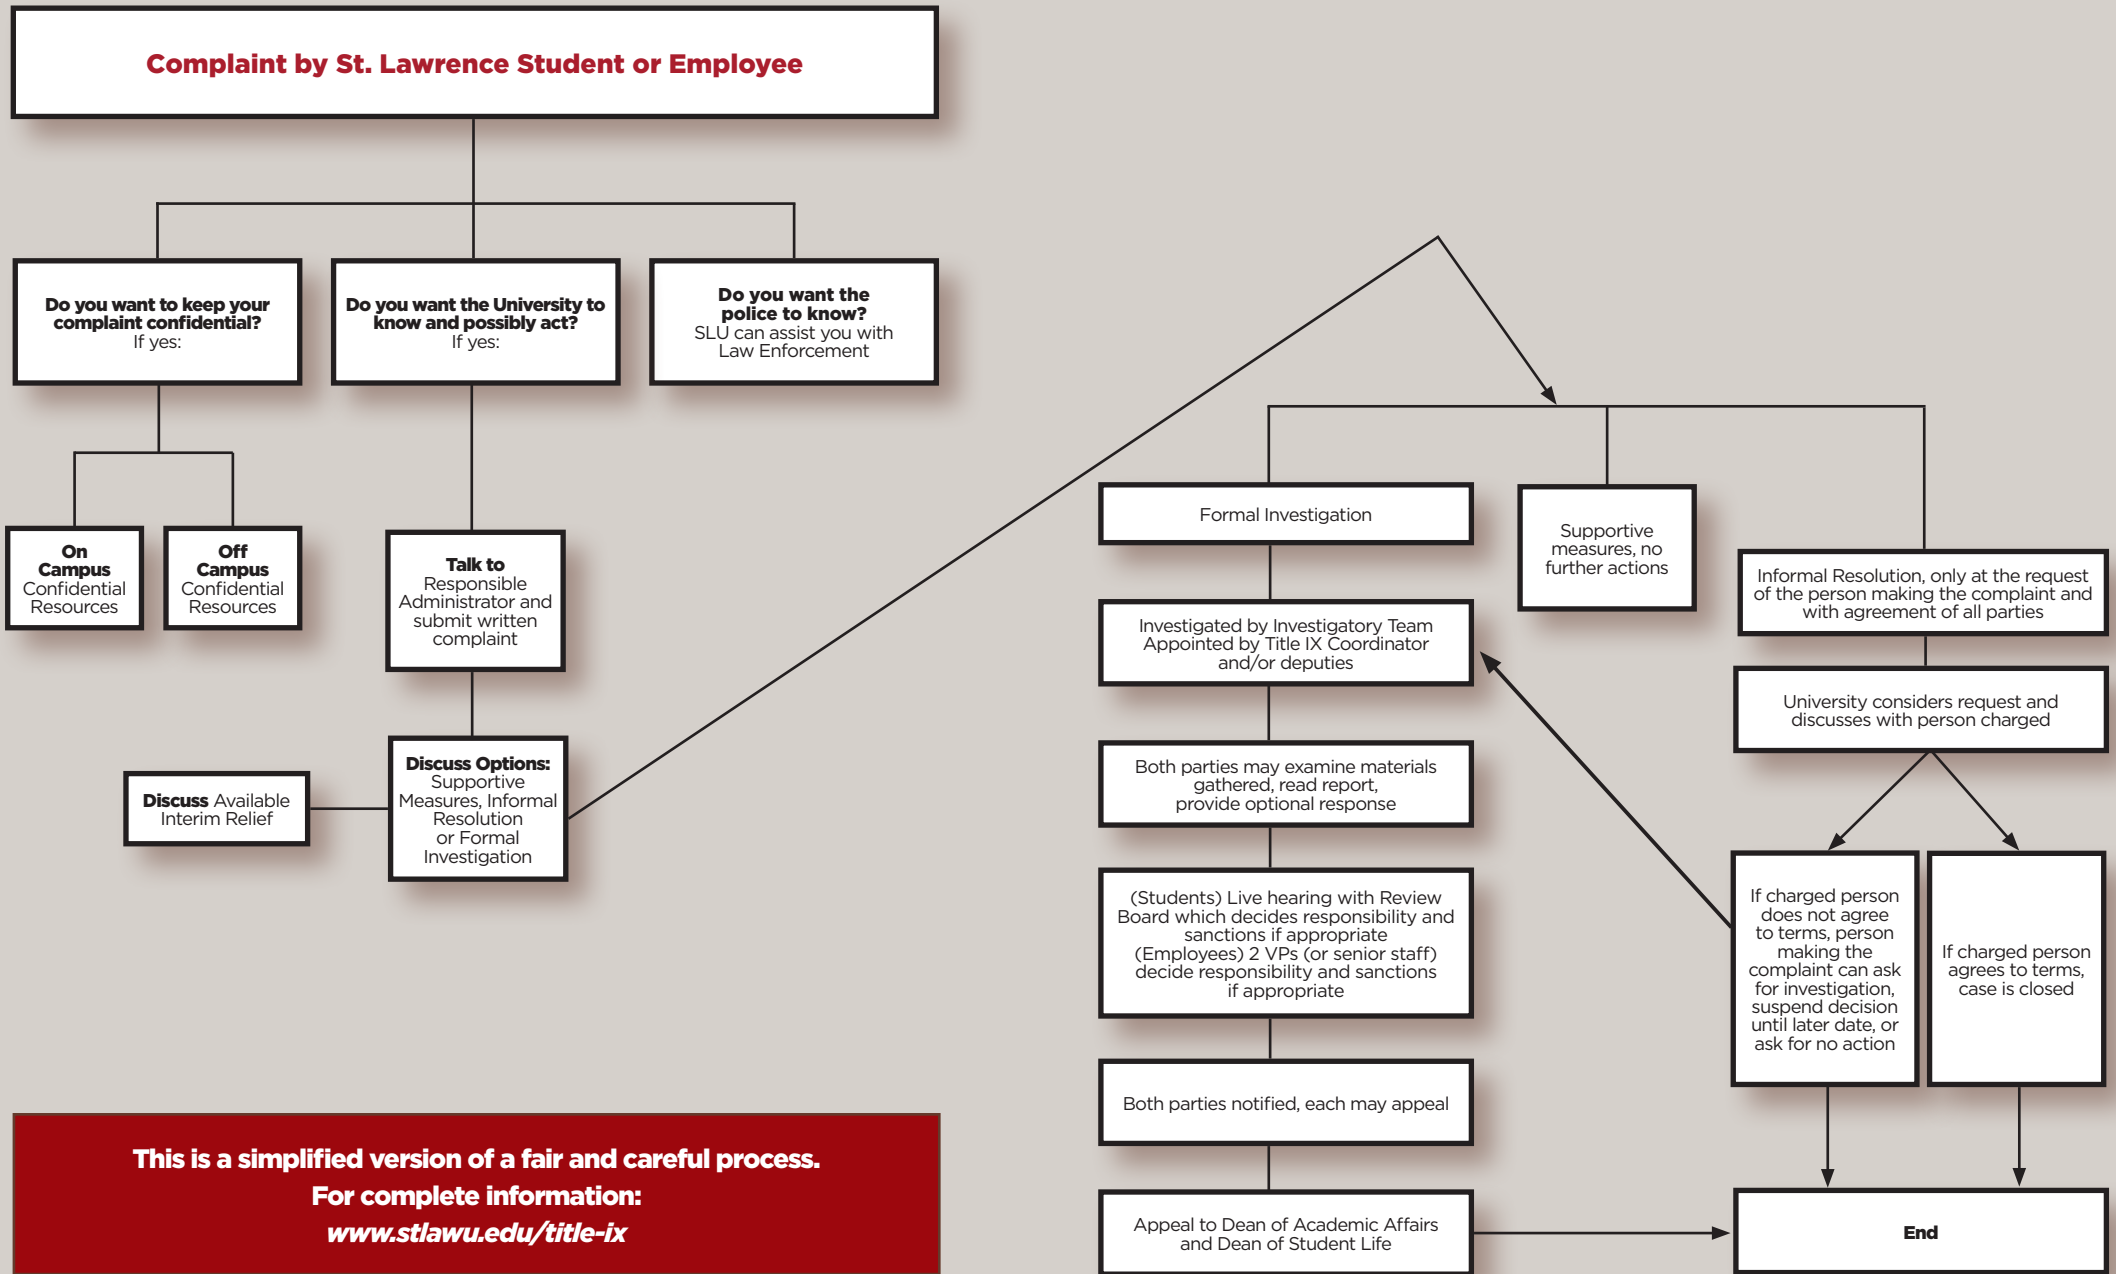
Complaint by St. Lawrence Student or Employee

Do you want to keep your complaint confidential? If yes:

Do you want the University to know and possibly act? If yes:

Do you want the police to know? SLU can assist you with Law Enforcement

On Campus Confidential Resources

Off Campus Confidential Resources

Talk to Responsible Administrator and submit written complaint

Discuss Available Interim Relief

Discuss Options: Supportive Measures, Informal Resolution or Formal Investigation

Formal Investigation

Investigated by Investigatory Team Appointed by Title IX Coordinator and/or deputies

Both parties may examine materials gathered, read report, provide optional response

(Students) Live hearing with Review Board which decides responsibility and sanctions if appropriate (Employees) 2 VPs (or senior staff) decide responsibility and sanctions if appropriate

Both parties notified, each may appeal

Appeal to Dean of Academic Affairs and Dean of Student Life

Supportive measures, no further actions

Informal Resolution, only at the request of the person making the complaint and with agreement of all parties

University considers request and discusses with person charged

If charged person does not agree to terms, person making the complaint can ask for investigation, suspend decision until later date, or ask for no action

If charged person agrees to terms, case is closed

End

This is a simplified version of a fair and careful process.
For complete information:
www.stlawu.edu/title-ix